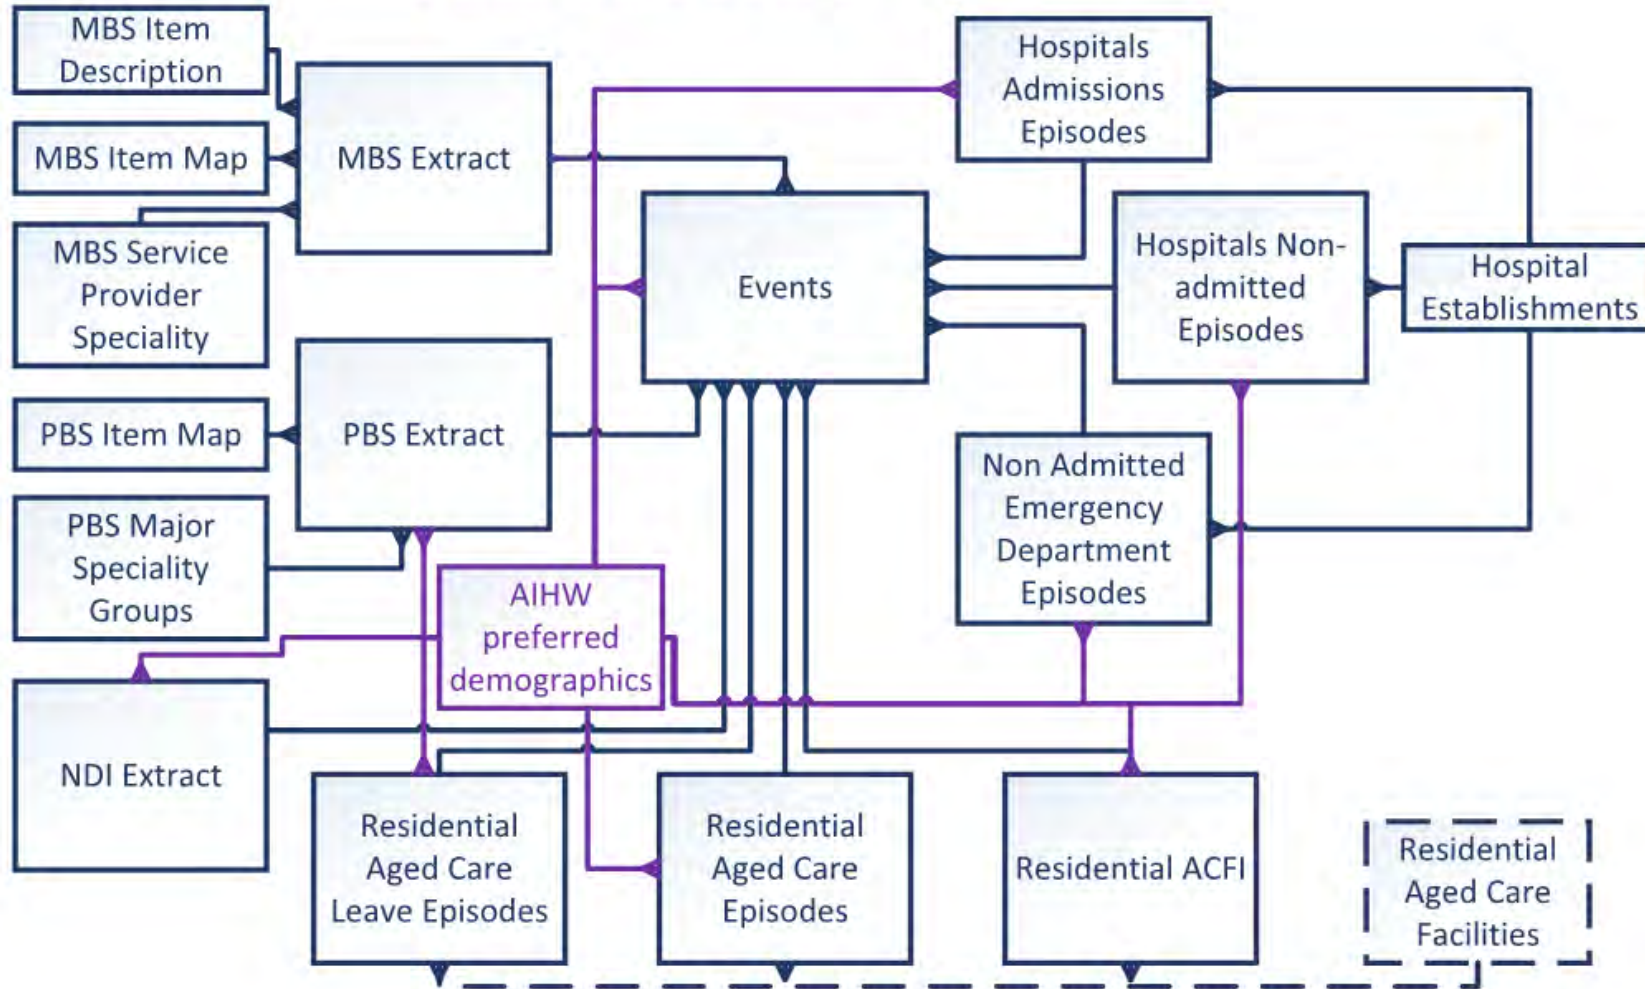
MBS Item Description

MBS Item Map

MBS Service Provider Speciality

MBS Extract

PBS Item Map

PBS Major Speciality Groups

PBS Extract

NDI Extract

AIHW preferred demographics

Hospitals Admissions Episodes

Events

Hospitals Non-admitted Episodes

Hospital Establishments

Non Admitted Emergency Department Episodes

Residential Aged Care Leave Episodes

Residential Aged Care Episodes

Residential ACFI

Residential Aged Care Facilities